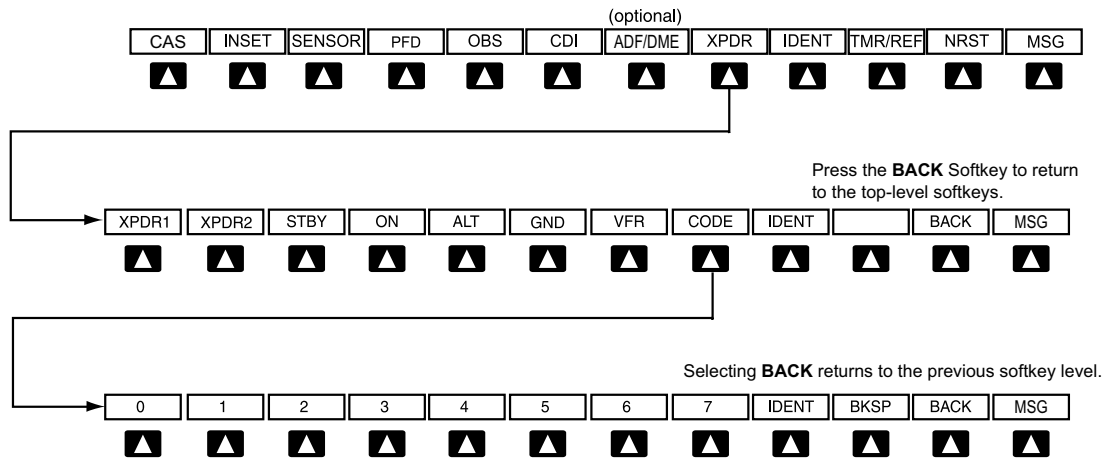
(optional)

CAS INSET SENSOR PFD OBS CDI ADF/DME XPDR IDENT TMR/REF NRST MSG

Press the **BACK** Softkey to return to the top-level softkeys.

XPDR1 XPDR2 STBY ON ALT GND VFR CODE IDENT BACK MSG

Selecting **BACK** returns to the previous softkey level.

0 1 2 3 4 5 6 7 IDENT BKSP BACK MSG